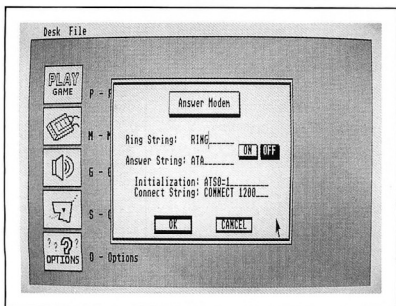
Desk File

PLAY GAME

P - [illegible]

M - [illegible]

G - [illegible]

S - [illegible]

OPTIONS

O - Options

Answer Modem

Ring String: RING____

ON OFF

Answer String: ATA______

Initialization: ATS0=1________

Connect String: CONNECT 1200___

OK

CANCEL